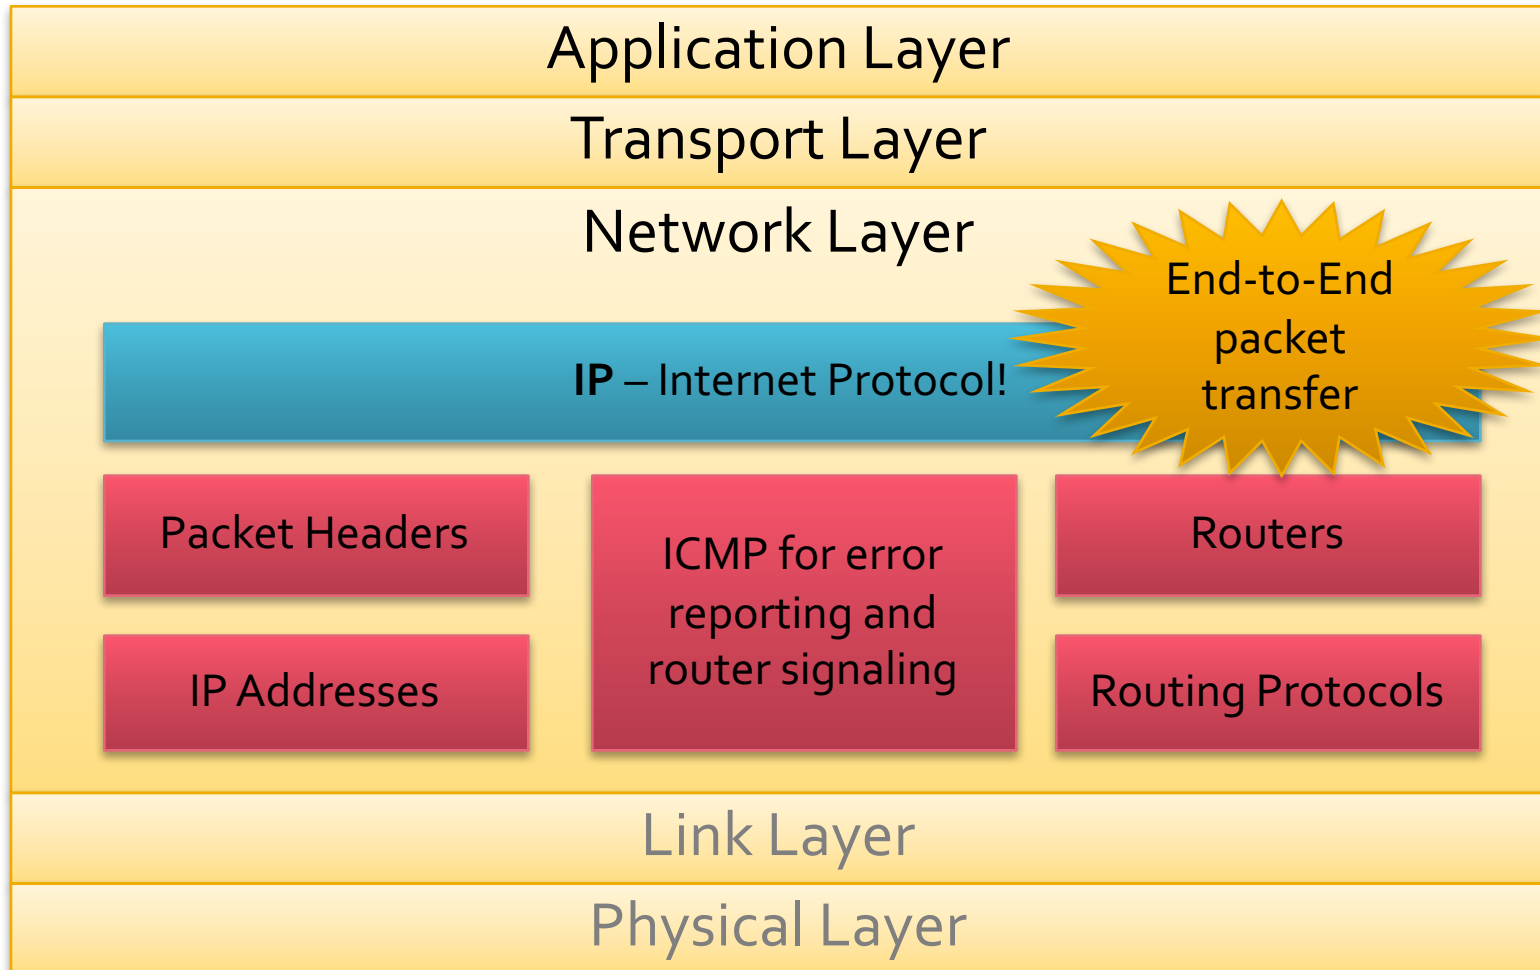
Application Layer

Transport Layer

Network Layer

End-to-End packet transfer

**IP** – Internet Protocol!

Packet Headers

ICMP for error reporting and router signaling

Routers

IP Addresses

Routing Protocols

Link Layer

Physical Layer